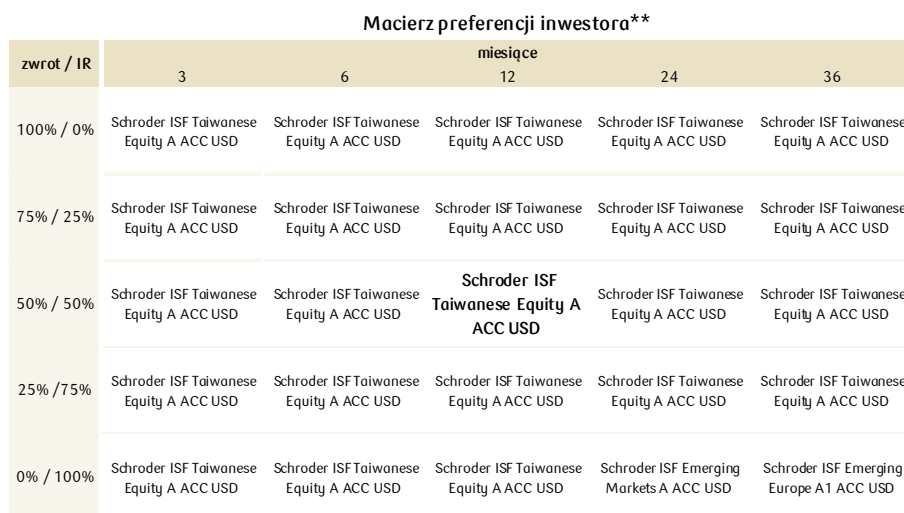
Macierz preferencji inwestora**

| zwrot / IR | miesiące 3 | 6 | 12 | 24 | 36 |
|---|---|---|---|---|---|
| 100% / 0% | Schroder ISF Taiwanese Equity A ACC USD | Schroder ISF Taiwanese Equity A ACC USD | Schroder ISF Taiwanese Equity A ACC USD | Schroder ISF Taiwanese Equity A ACC USD | Schroder ISF Taiwanese Equity A ACC USD |
| 75% / 25% | Schroder ISF Taiwanese Equity A ACC USD | Schroder ISF Taiwanese Equity A ACC USD | Schroder ISF Taiwanese Equity A ACC USD | Schroder ISF Taiwanese Equity A ACC USD | Schroder ISF Taiwanese Equity A ACC USD |
| 50% / 50% | Schroder ISF Taiwanese Equity A ACC USD | Schroder ISF Taiwanese Equity A ACC USD | **Schroder ISF Taiwanese Equity A ACC USD** | Schroder ISF Taiwanese Equity A ACC USD | Schroder ISF Taiwanese Equity A ACC USD |
| 25% /75% | Schroder ISF Taiwanese Equity A ACC USD | Schroder ISF Taiwanese Equity A ACC USD | Schroder ISF Taiwanese Equity A ACC USD | Schroder ISF Taiwanese Equity A ACC USD | Schroder ISF Taiwanese Equity A ACC USD |
| 0% / 100% | Schroder ISF Taiwanese Equity A ACC USD | Schroder ISF Taiwanese Equity A ACC USD | Schroder ISF Taiwanese Equity A ACC USD | Schroder ISF Emerging Markets A ACC USD | Schroder ISF Emerging Europe A1 ACC USD |